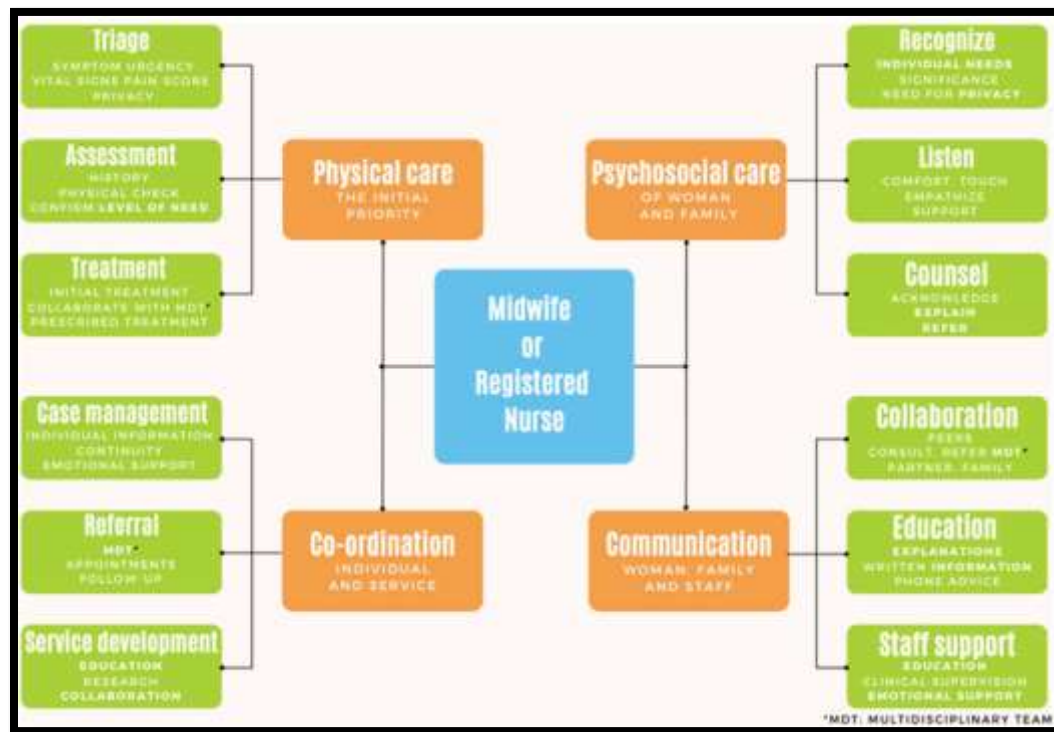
Triage
SYMPTOM URGENCY
VITAL SIGNS PAIN SCORE
PRIVACY

Assessment
HISTORY
PHYSICAL CHECK
CONFIRM LEVEL OF NEED

Treatment
INITIAL TREATMENT
COLLABORATE WITH MDT*
PRESCRIBED TREATMENT

Physical care
THE INITIAL PRIORITY

Psychosocial care
OF WOMAN AND FAMILY

Recognize
INDIVIDUAL NEEDS
SIGNIFICANCE
NEED FOR PRIVACY

Listen
COMFORT, TOUCH
EMPATHIZE
SUPPORT

Counsel
ACKNOWLEDGE
EXPLAIN
REFER

Midwife or Registered Nurse

Case management
INDIVIDUAL INFORMATION
CONTINUITY
EMOTIONAL SUPPORT

Referral
MDT*
APPOINTMENTS
FOLLOW UP

Service development
EDUCATION
RESEARCH
COLLABORATION

Co-ordination
INDIVIDUAL AND SERVICE

Communication
WOMAN, FAMILY AND STAFF

Collaboration
PEERS
CONSULT, REFER MDT*
PARTNER, FAMILY

Education
EXPLANATIONS
WRITTEN INFORMATION
PHONE ADVICE

Staff support
EDUCATION
CLINICAL SUPERVISION
EMOTIONAL SUPPORT

*MDT: MULTIDISCIPLINARY TEAM